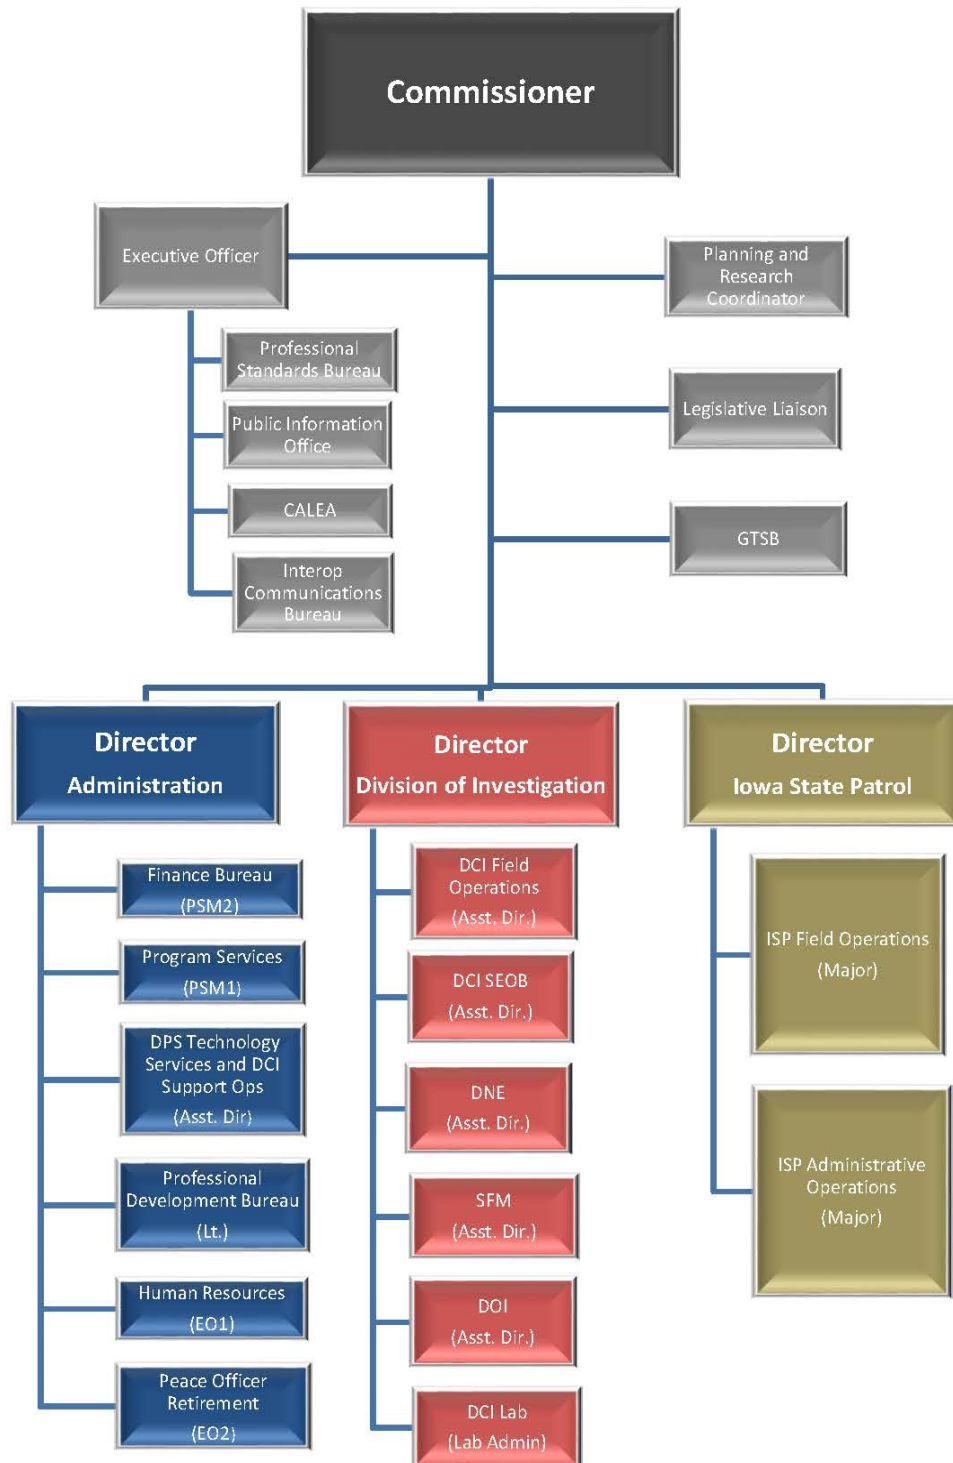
Commissioner

Executive Officer

Professional Standards Bureau

Public Information Office

CALEA

Interop Communications Bureau

Planning and Research Coordinator

Legislative Liaison

GTSB

Director
Administration

Finance Bureau
(PSM2)

Program Services
(PSM1)

DPS Technology Services and DCI Support Ops
(Asst. Dir)

Professional Development Bureau
(Lt.)

Human Resources
(EO1)

Peace Officer Retirement
(EO2)

Director
Division of Investigation

DCI Field Operations
(Asst. Dir.)

DCI SEOB
(Asst. Dir.)

DNE
(Asst. Dir.)

SFM
(Asst. Dir.)

DOI
(Asst. Dir.)

DCI Lab
(Lab Admin)

Director
Iowa State Patrol

ISP Field Operations
(Major)

ISP Administrative Operations
(Major)